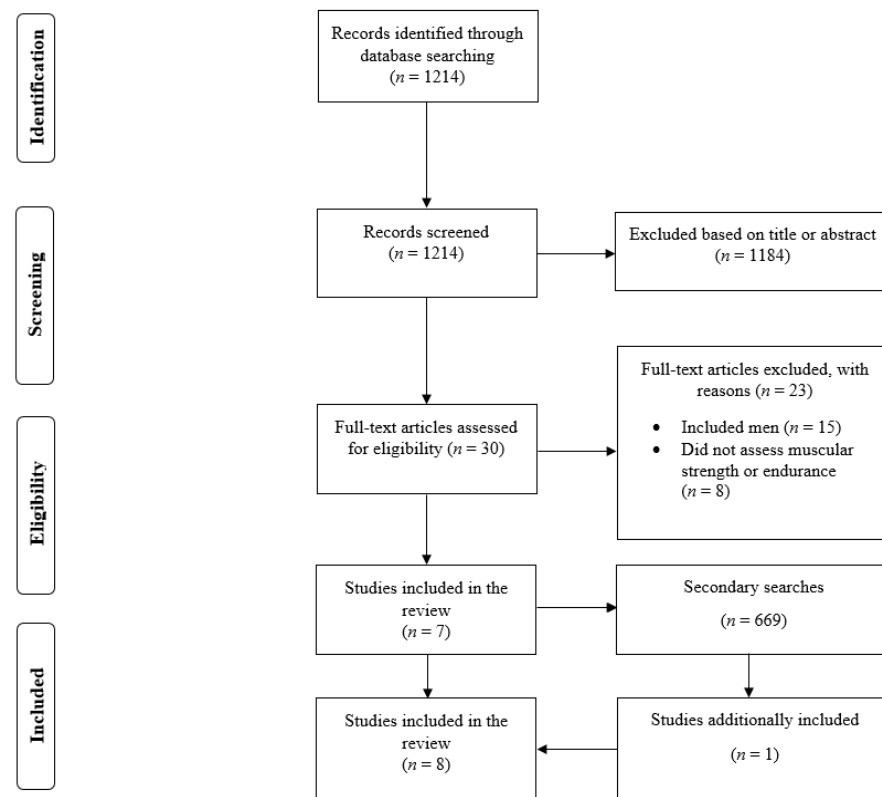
Identification

Records identified through database searching
($n$ = 1214)

Screening

Records screened
($n$ = 1214)

Excluded based on title or abstract
($n$ = 1184)

Eligibility

Full-text articles assessed for eligibility ($n$ = 30)

Full-text articles excluded, with reasons ($n$ = 23)

- Included men ($n$ = 15)
- Did not assess muscular strength or endurance ($n$ = 8)

Studies included in the review
($n$ = 7)

Secondary searches
($n$ = 669)

Included

Studies included in the review
($n$ = 8)

Studies additionally included
($n$ = 1)